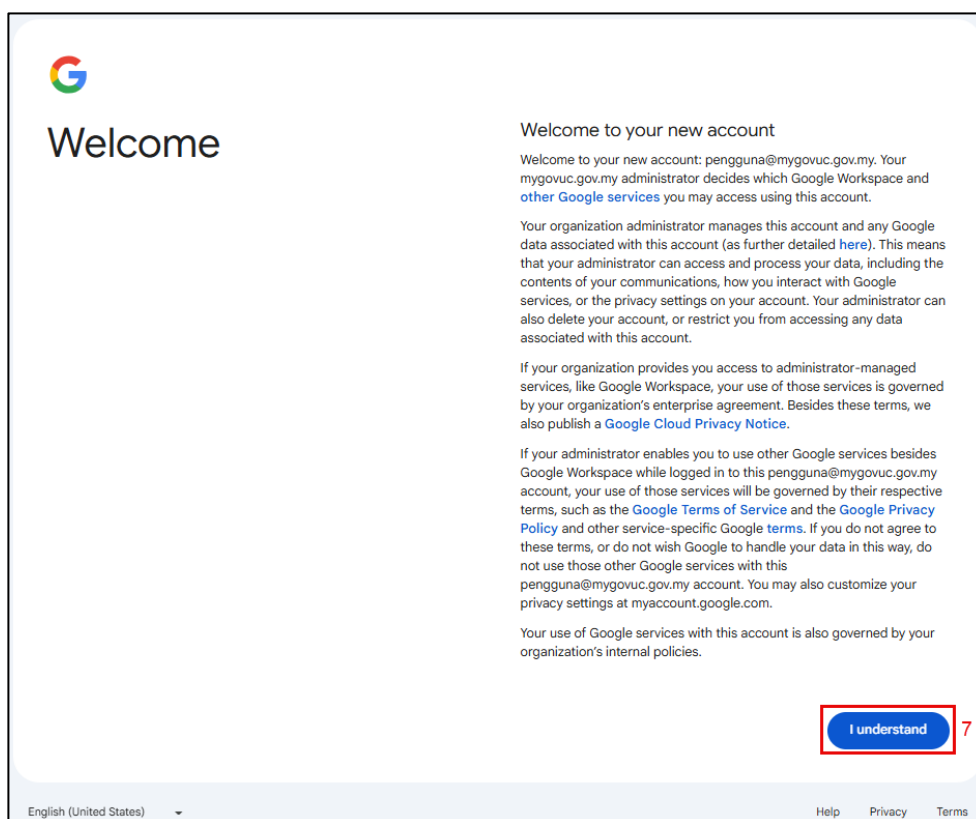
G

Welcome

Welcome to your new account

Welcome to your new account: pengguna@mygovuc.gov.my. Your mygovuc.gov.my administrator decides which Google Workspace and other Google services you may access using this account.

Your organization administrator manages this account and any Google data associated with this account (as further detailed here). This means that your administrator can access and process your data, including the contents of your communications, how you interact with Google services, or the privacy settings on your account. Your administrator can also delete your account, or restrict you from accessing any data associated with this account.

If your organization provides you access to administrator-managed services, like Google Workspace, your use of those services is governed by your organization's enterprise agreement. Besides these terms, we also publish a Google Cloud Privacy Notice.

If your administrator enables you to use other Google services besides Google Workspace while logged in to this pengguna@mygovuc.gov.my account, your use of those services will be governed by their respective terms, such as the Google Terms of Service and the Google Privacy Policy and other service-specific Google terms. If you do not agree to these terms, or do not wish Google to handle your data in this way, do not use those other Google services with this pengguna@mygovuc.gov.my account. You may also customize your privacy settings at myaccount.google.com.

Your use of Google services with this account is also governed by your organization's internal policies.

I understand

7

English (United States)

Help Privacy Terms